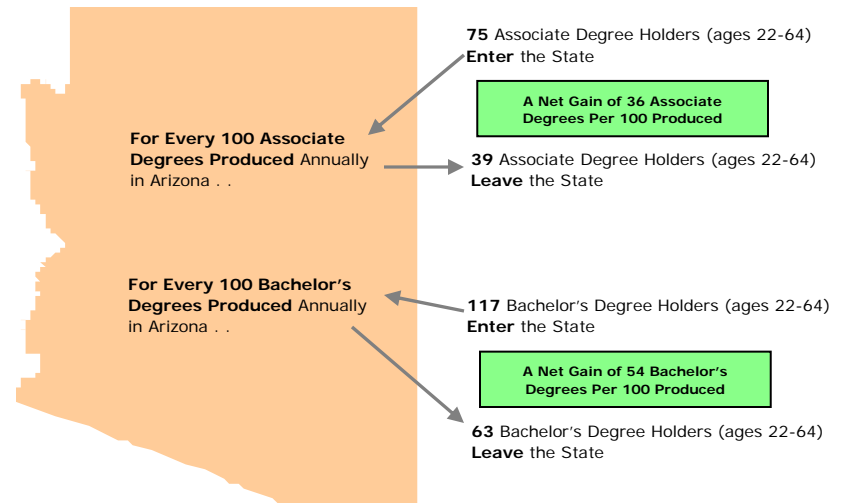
For Every 100 Associate Degrees Produced Annually in Arizona . .

75 Associate Degree Holders (ages 22-64) Enter the State

A Net Gain of 36 Associate Degrees Per 100 Produced

39 Associate Degree Holders (ages 22-64) Leave the State

For Every 100 Bachelor's Degrees Produced Annually in Arizona . .

117 Bachelor's Degree Holders (ages 22-64) Enter the State

A Net Gain of 54 Bachelor's Degrees Per 100 Produced

63 Bachelor's Degree Holders (ages 22-64) Leave the State